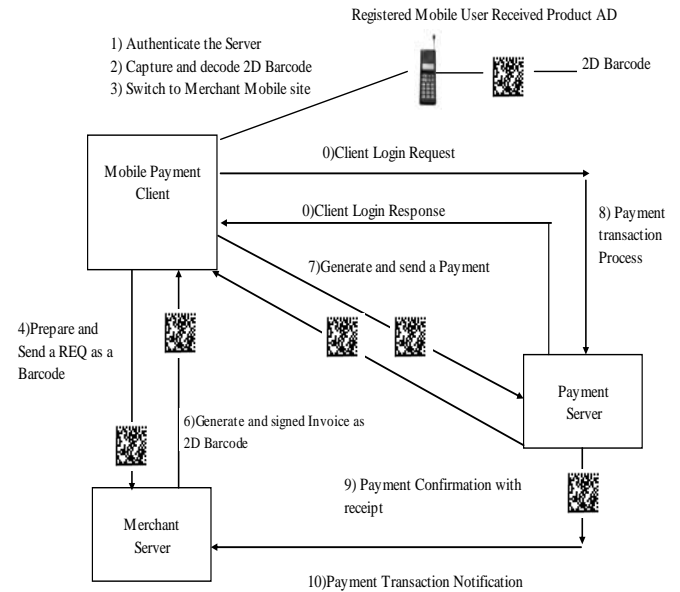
Registered Mobile User Received Product AD

1) Authenticate the Server
2) Capture and decode 2D Barcode
3) Switch to Merchant Mobile site

2D Barcode

Mobile Payment Client

0)Client Login Request

0)Client Login Response

8) Payment transaction Process

7)Generate and send a Payment

4)Prepare and Send a REQ as a Barcode

Payment Server

6)Generate and signed Invoice as 2D Barcode

9) Payment Confirmation with receipt

Merchant Server

10)Payment Transaction Notification